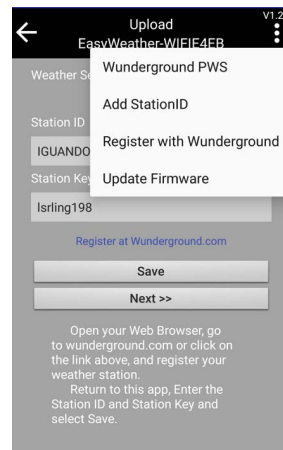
V1.2

Upload
EasyWeather-WIFIE4EB

Weather Se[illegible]

Wunderground PWS

Add StationID

Station ID

Register with Wunderground

IGUANDO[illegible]

Station Ke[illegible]

Update Firmware

Isrling198

Register at Wunderground.com

Save

Next >>

Open your Web Browser, go to wunderground.com or click on the link above, and register your weather station.
Return to this app, Enter the Station ID and Station Key and select Save.